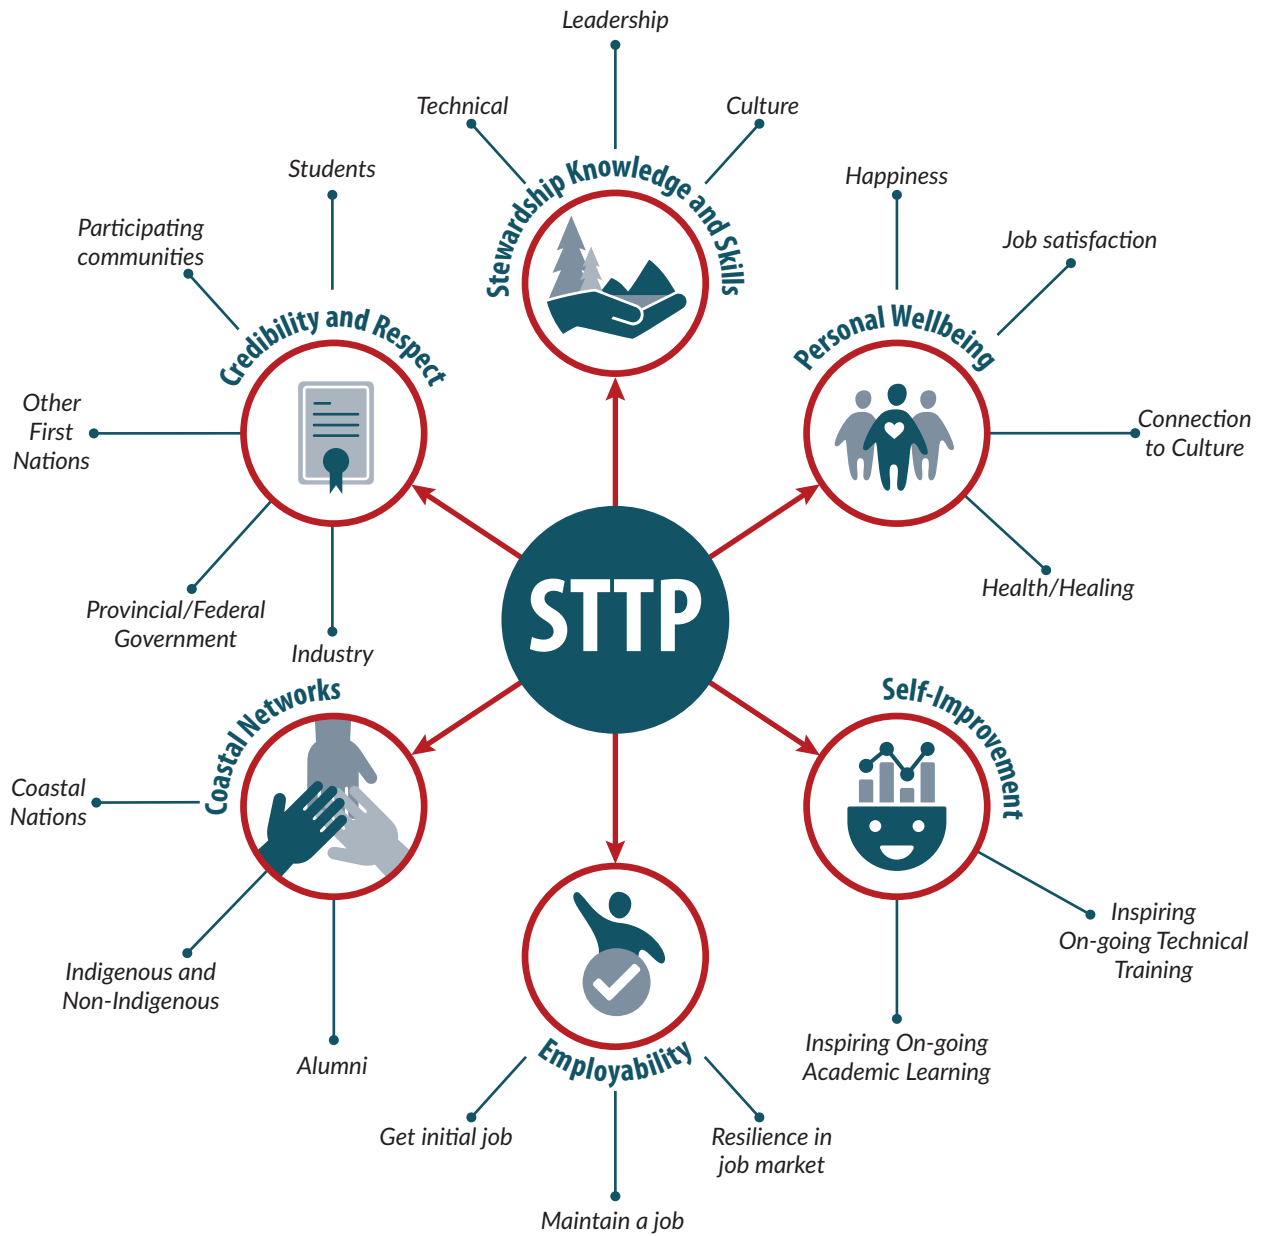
STTP

Stewardship Knowledge and Skills

Leadership

Technical

Culture

Personal Wellbeing

Happiness

Job satisfaction

Connection to Culture

Health/Healing

Self-Improvement

Inspiring On-going Technical Training

Inspiring On-going Academic Learning

Employability

Get initial job

Maintain a job

Resilience in job market

Coastal Networks

Coastal Nations

Indigenous and Non-Indigenous

Alumni

Credibility and Respect

Students

Participating communities

Other First Nations

Provincial/Federal Government

Industry